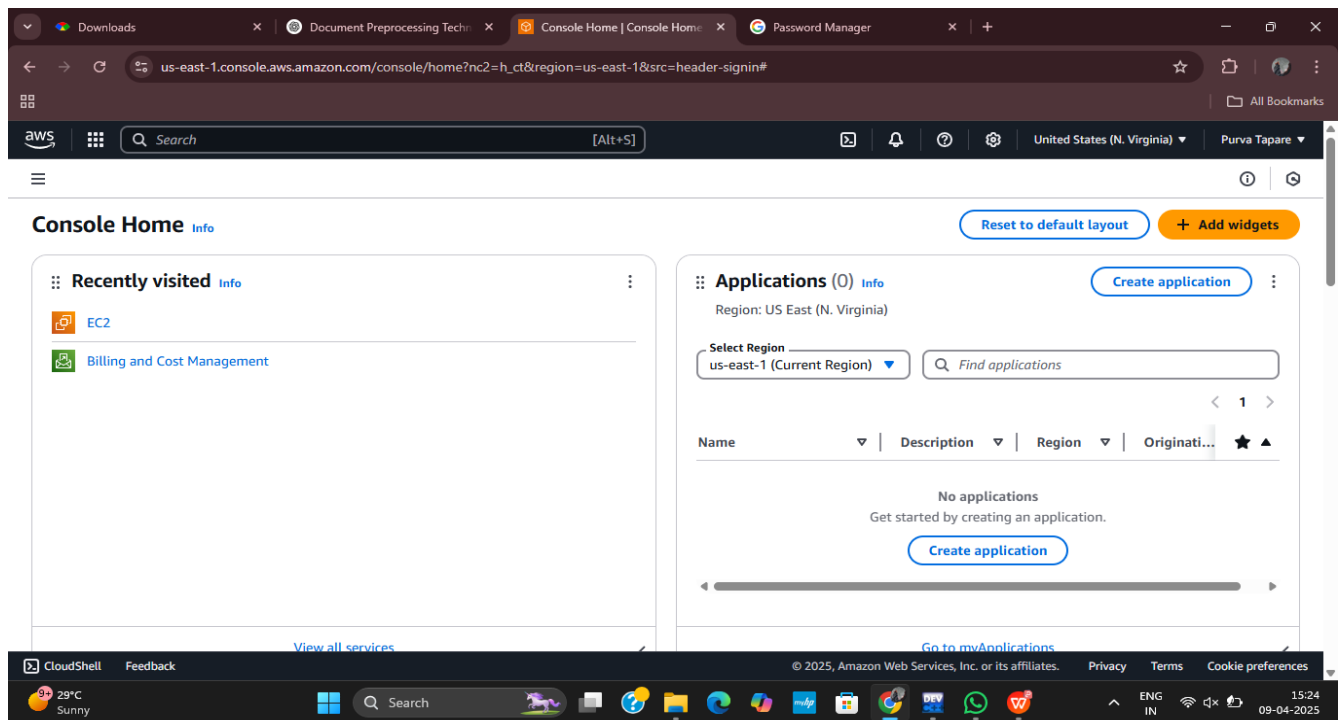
Downloads
Document Preprocessing Techn
Console Home | Console Home
Password Manager

us-east-1.console.aws.amazon.com/console/home?nc2=h_ct&region=us-east-1&src=header-signin#

All Bookmarks

aws
Search
[Alt+S]
United States (N. Virginia) ▼
Purva Tapare ▼

Console Home Info
Reset to default layout
+ Add widgets

Recently visited Info
EC2
Billing and Cost Management
View all services

Applications (0) Info
Create application
Region: US East (N. Virginia)
Select Region
us-east-1 (Current Region)
Find applications
1

| Name | Description | Region | Originati... |
|---|---|---|---|

No applications
Get started by creating an application.
Create application
Go to myApplications

CloudShell
Feedback
© 2025, Amazon Web Services, Inc. or its affiliates.
Privacy
Terms
Cookie preferences

9+
29°C
Sunny
Search
ENG
IN
15:24
09-04-2025